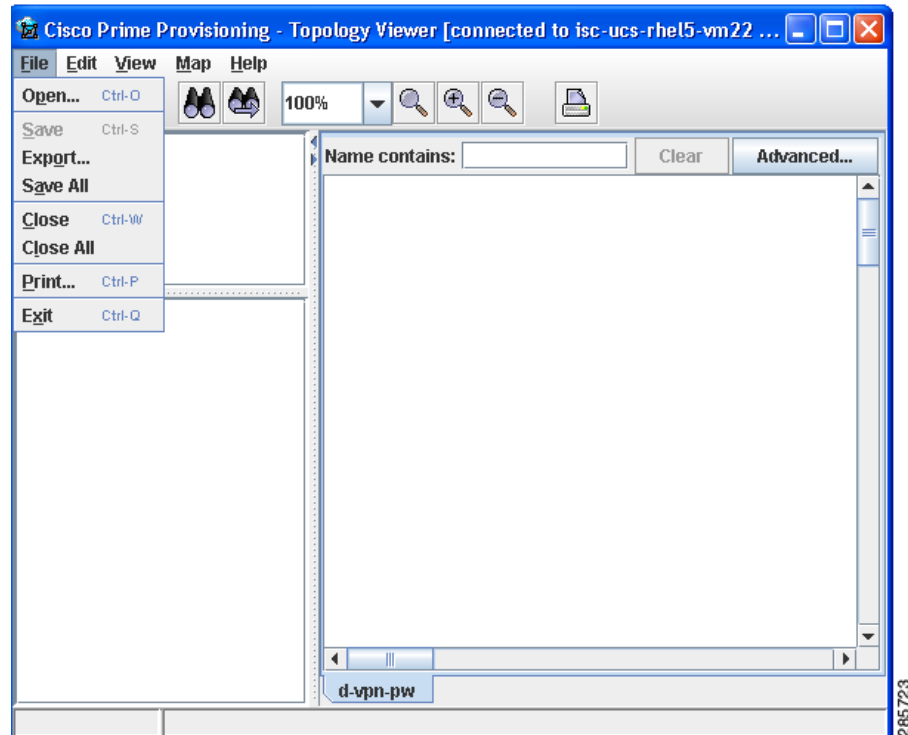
Cisco Prime Provisioning - Topology Viewer [connected to isc-ucs-rhel5-vm22 ...

File Edit View Map Help

Open... Ctrl-O
Save Ctrl-S
Export...
Save All
Close Ctrl-W
Close All
Print... Ctrl-P
Exit Ctrl-Q

100%

Name contains:
Clear
Advanced...

d-vpn-pw

285723